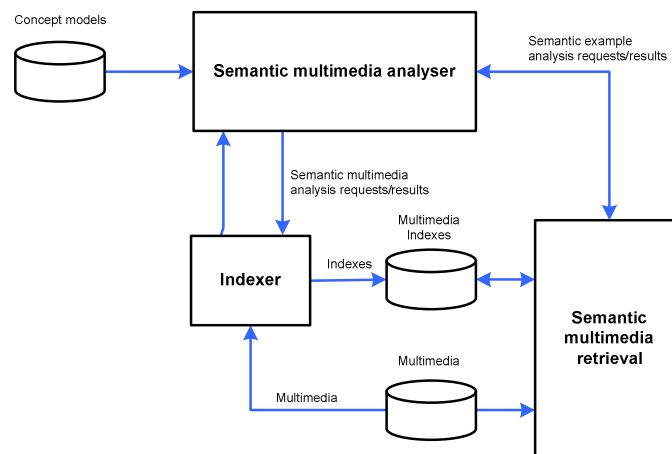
Concept models

Semantic multimedia analyser

Semantic example analysis requests/results

Semantic multimedia analysis requests/results

Multimedia Indexes

Indexer

Indexes

Semantic multimedia retrieval

Multimedia

Multimedia